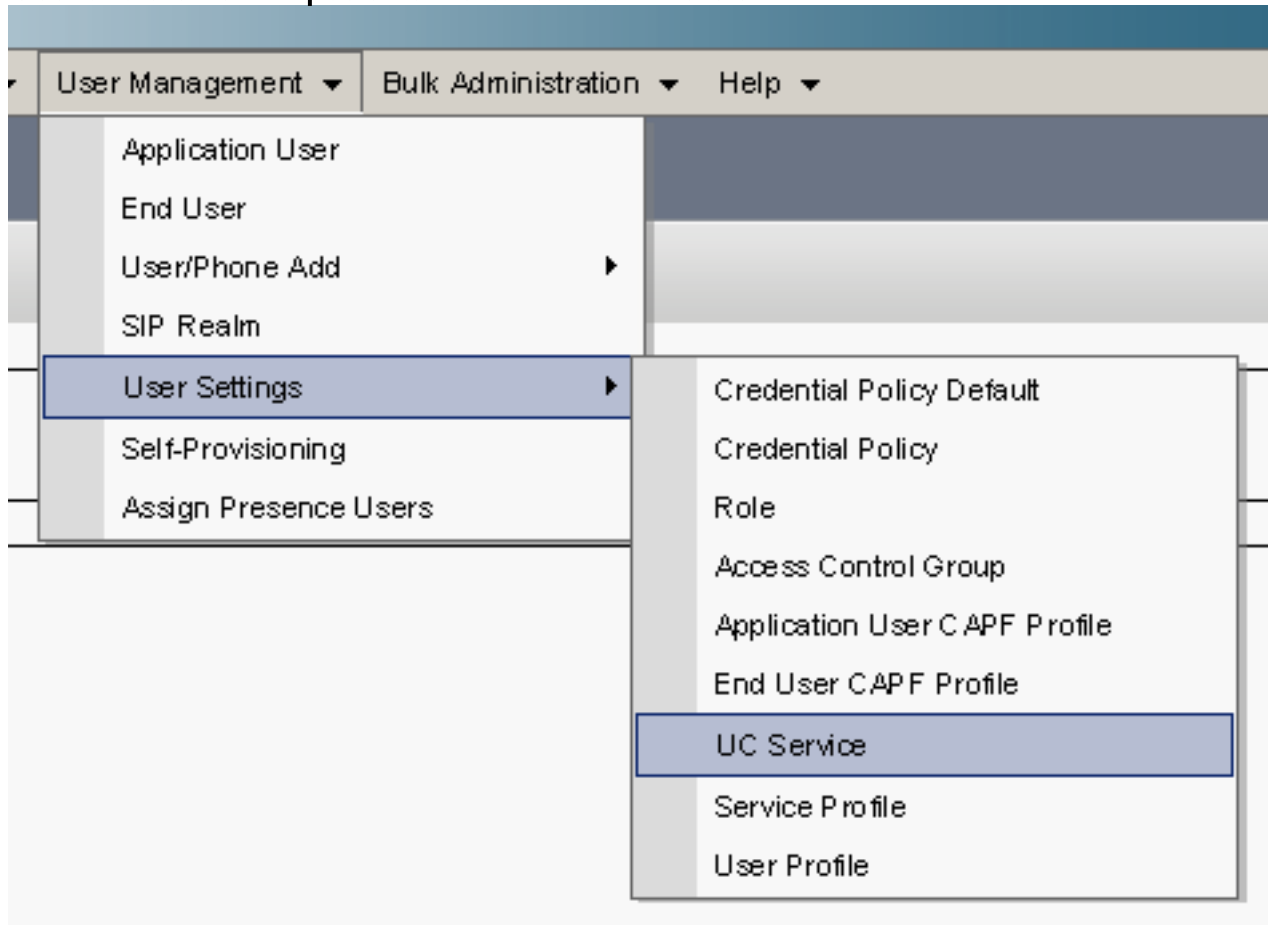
User Management ▾ Bulk Administration ▾ Help ▾

Application User
End User
User/Phone Add
SIP Realm
User Settings
Self-Provisioning
Assign Presence Users

Credential Policy Default
Credential Policy
Role
Access Control Group
Application User CAPF Profile
End User CAPF Profile
UC Service
Service Profile
User Profile